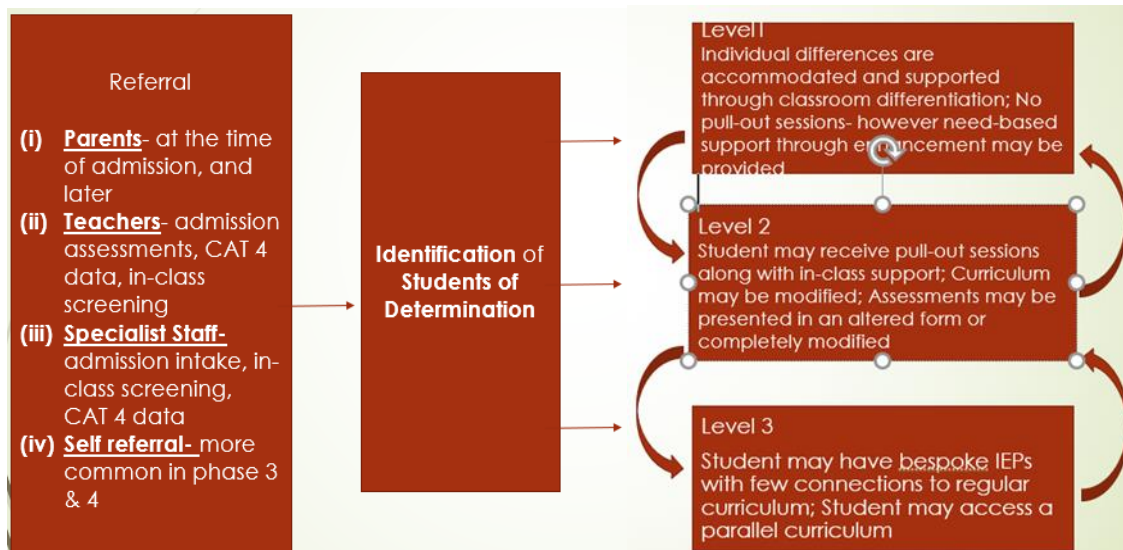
Referral

(i) **Parents**- at the time of admission, and later
(ii) **Teachers**- admission assessments, CAT 4 data, in-class screening
(iii) **Specialist Staff-** admission intake, in-class screening, CAT 4 data
(iv) **Self referral-** more common in phase 3 & 4

**Identification** of **Students of Determination**

Level1
Individual differences are accommodated and supported through classroom differentiation; No pull-out sessions- however need-based support through en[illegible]ncement may be provided

Level 2
Student may receive pull-out sessions along with in-class support; Curriculum may be modified; Assessments may be presented in an altered form or completely modified

Level 3
Student may have bespoke IEPs with few connections to regular curriculum; Student may access a parallel curriculum